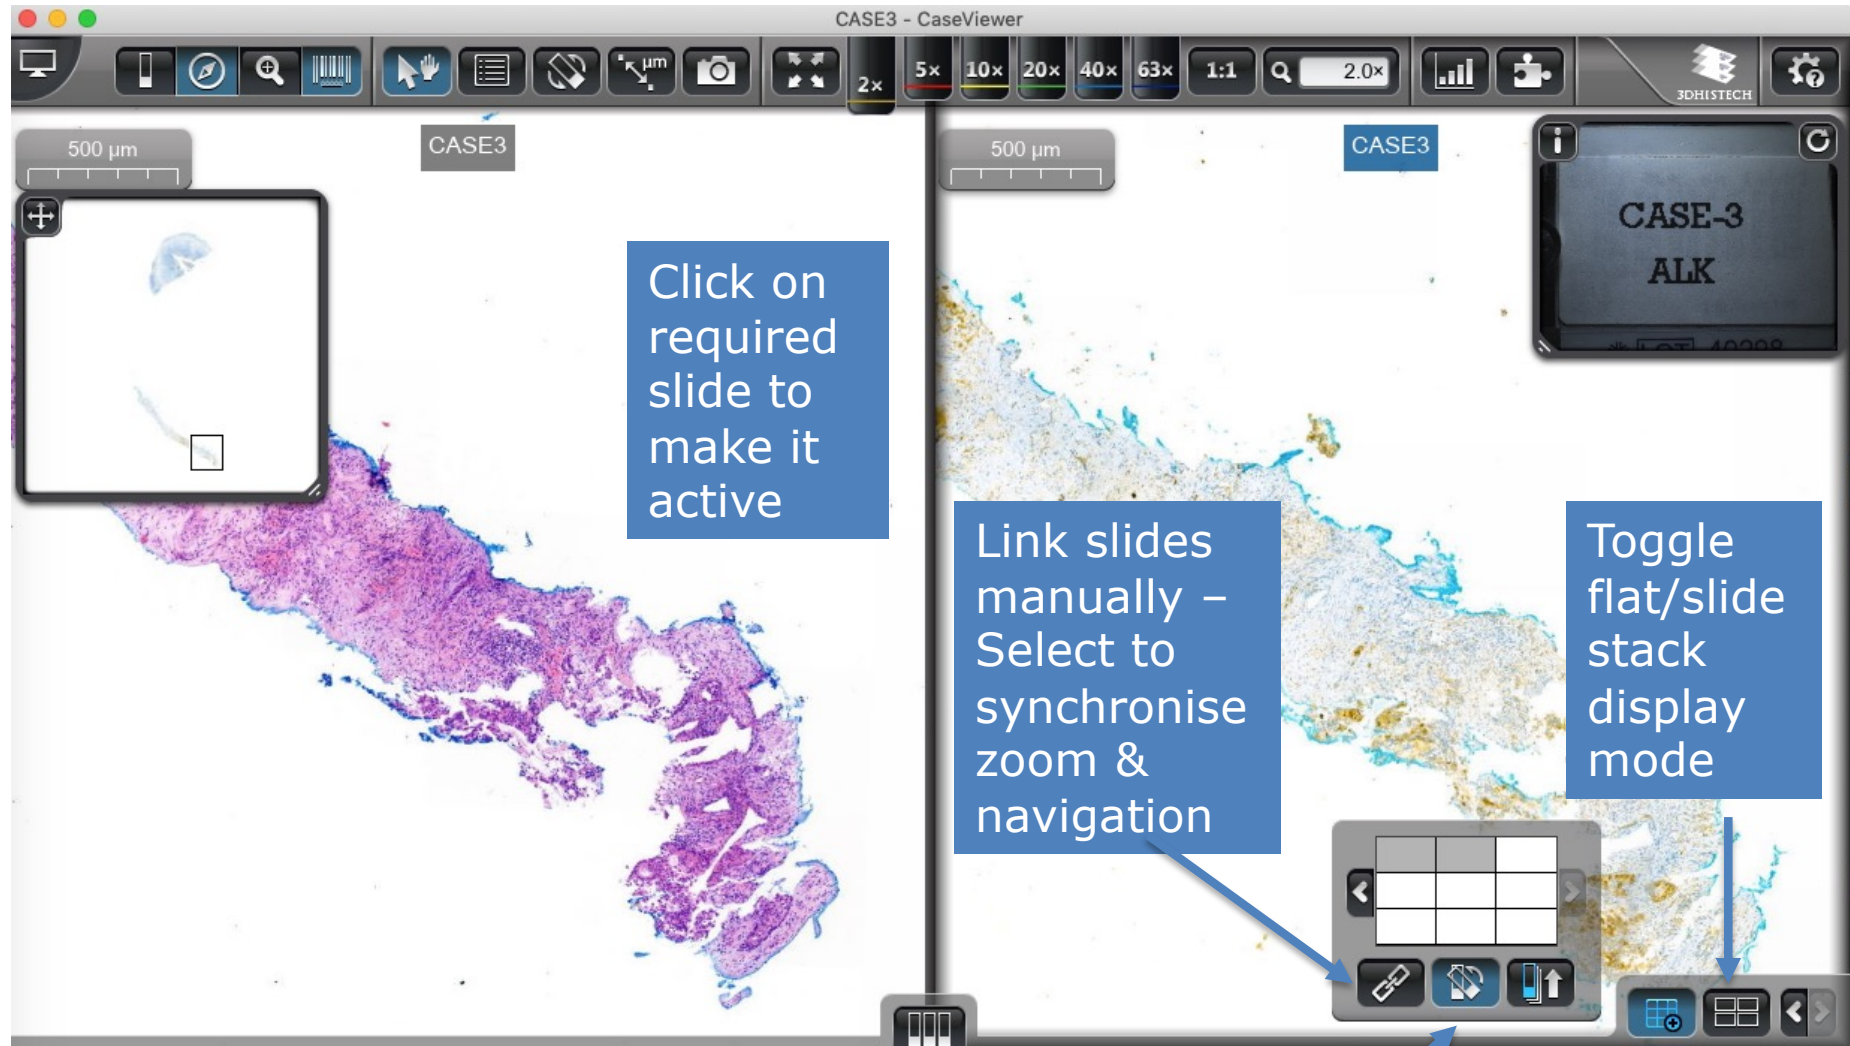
CASE3 - CaseViewer

2x 5x 10x 20x 40x 63x 1:1 2.0x

3DHISTECH

500 µm

CASE3

500 µm

CASE3

CASE-3
ALK

Click on required slide to make it active

Link slides manually – Select to synchronise zoom & navigation

Toggle flat/slide stack display mode